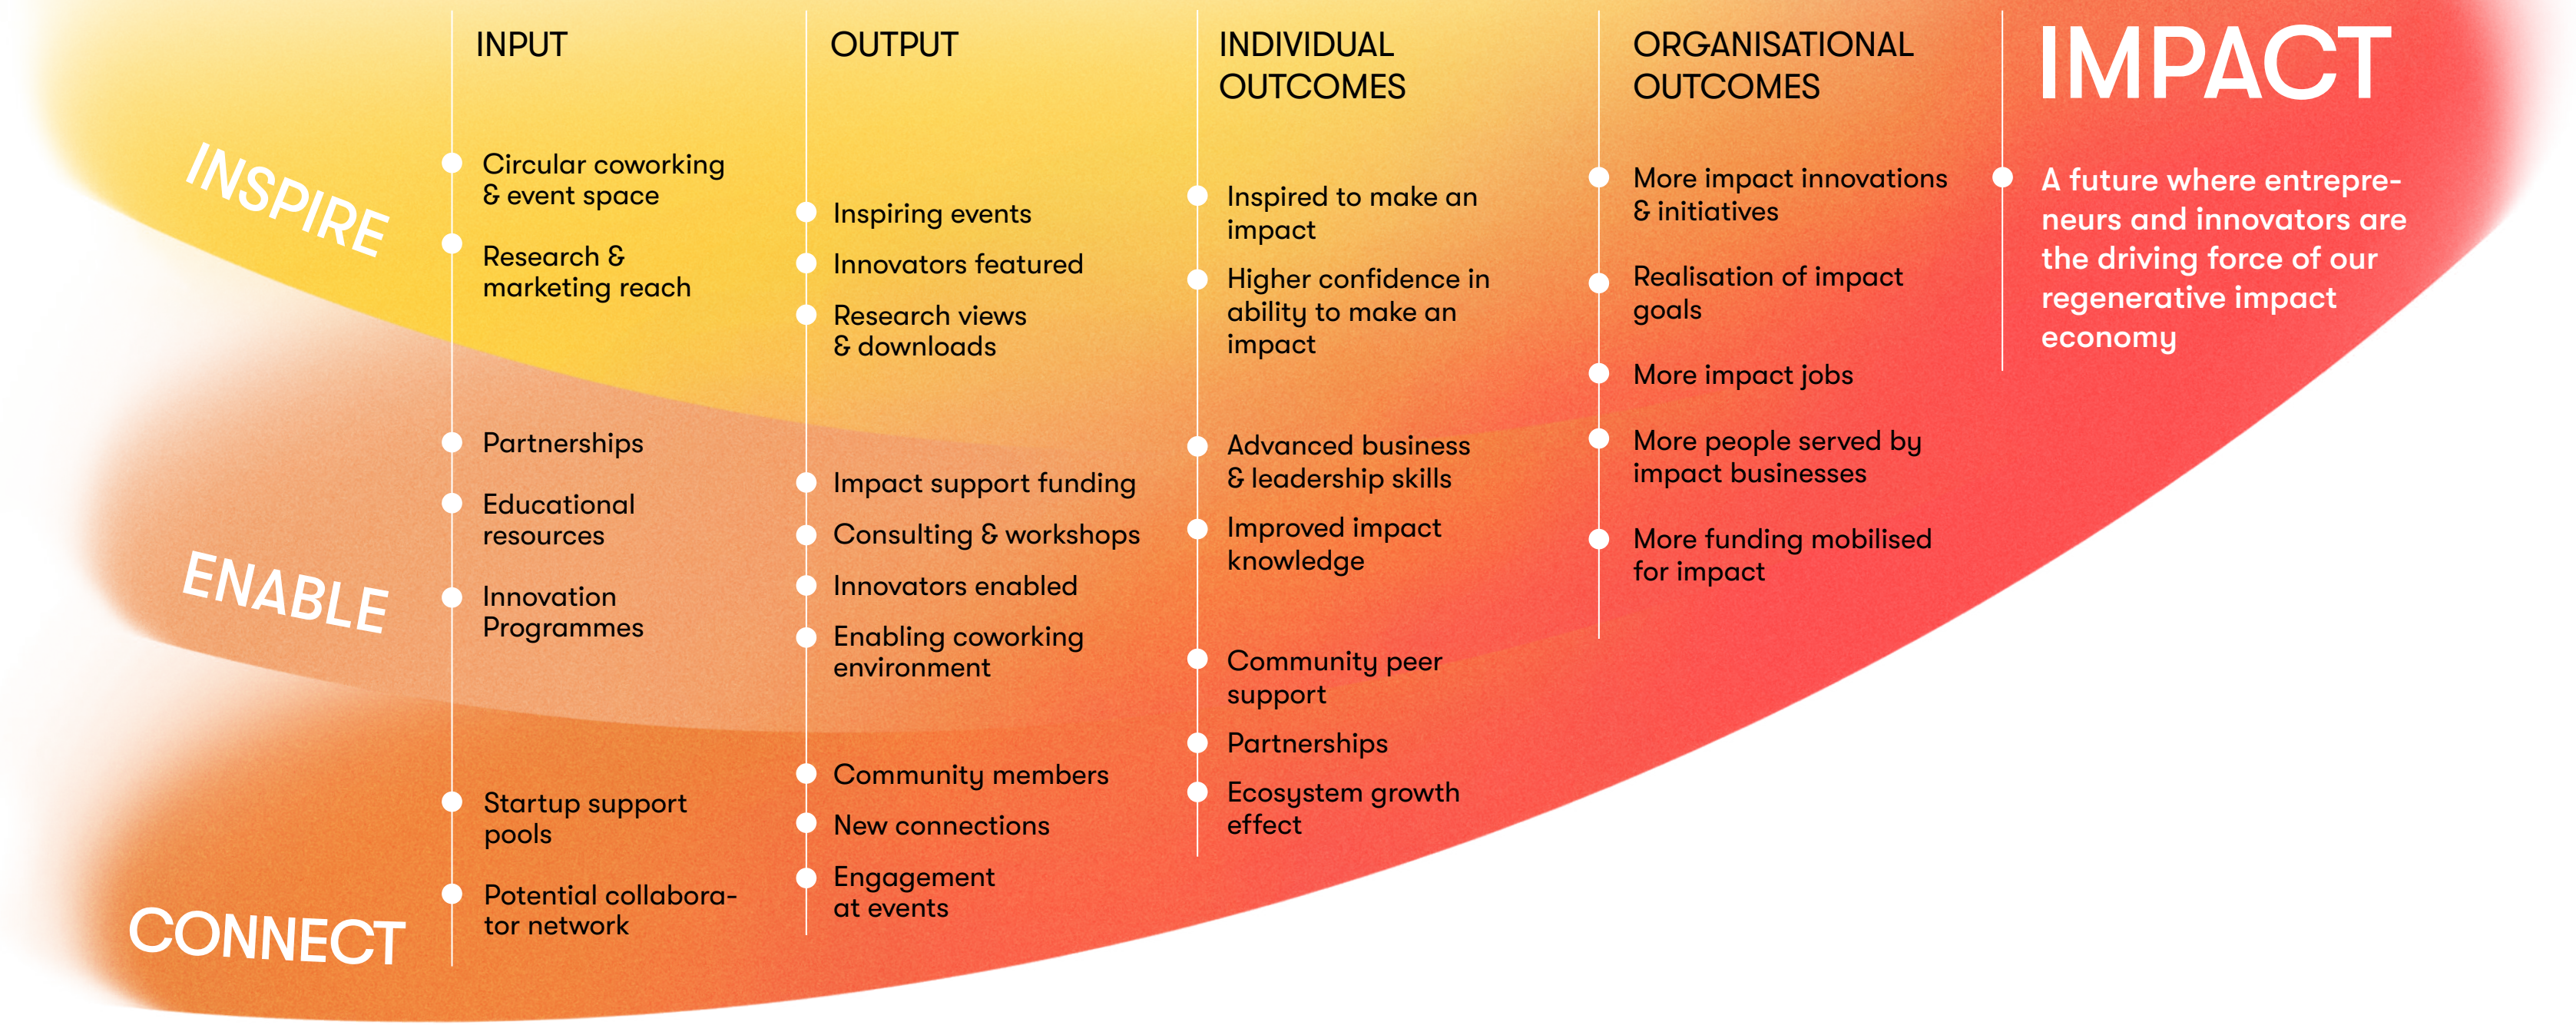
INPUT

OUTPUT

INDIVIDUAL OUTCOMES

ORGANISATIONAL OUTCOMES

IMPACT

INSPIRE

Circular coworking & event space

Research & marketing reach

Inspiring events

Innovators featured

Research views & downloads

Inspired to make an impact

Higher confidence in ability to make an impact

More impact innovations & initiatives

Realisation of impact goals

More impact jobs

More people served by impact businesses

More funding mobilised for impact

A future where entrepreneurs and innovators are the driving force of our regenerative impact economy

ENABLE

Partnerships

Educational resources

Innovation Programmes

Impact support funding

Consulting & workshops

Innovators enabled

Enabling coworking environment

Advanced business & leadership skills

Improved impact knowledge

CONNECT

Startup support pools

Potential collaborator network

Community members

New connections

Engagement at events

Community peer support

Partnerships

Ecosystem growth effect